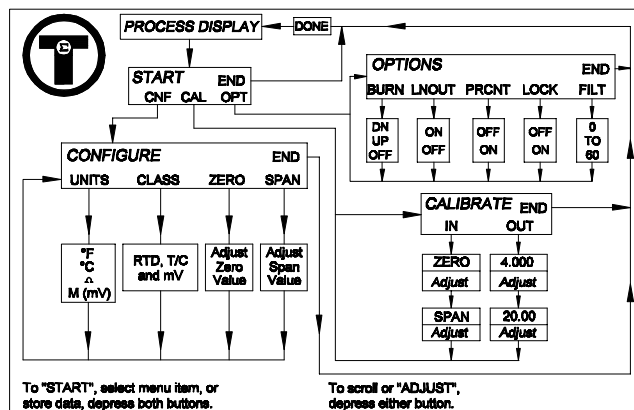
PROCESS DISPLAY

DONE

START
END
CNF CAL OPT

OPTIONS
END
BURN LNOUT PRCNT LOCK FILT

DN
UP
OFF

ON
OFF

OFF
ON

OFF
ON

0
TO
60

CONFIGURE
END
UNITS CLASS ZERO SPAN

°F
°C
Ω
M (mV)

RTD, T/C and mV

Adjust Zero Value

Adjust Span Value

CALIBRATE END
IN OUT

ZERO
Adjust

4.000
Adjust

SPAN
Adjust

20.00
Adjust

To "START", select menu item, or store data, depress both buttons.

To scroll or "ADJUST", depress either button.